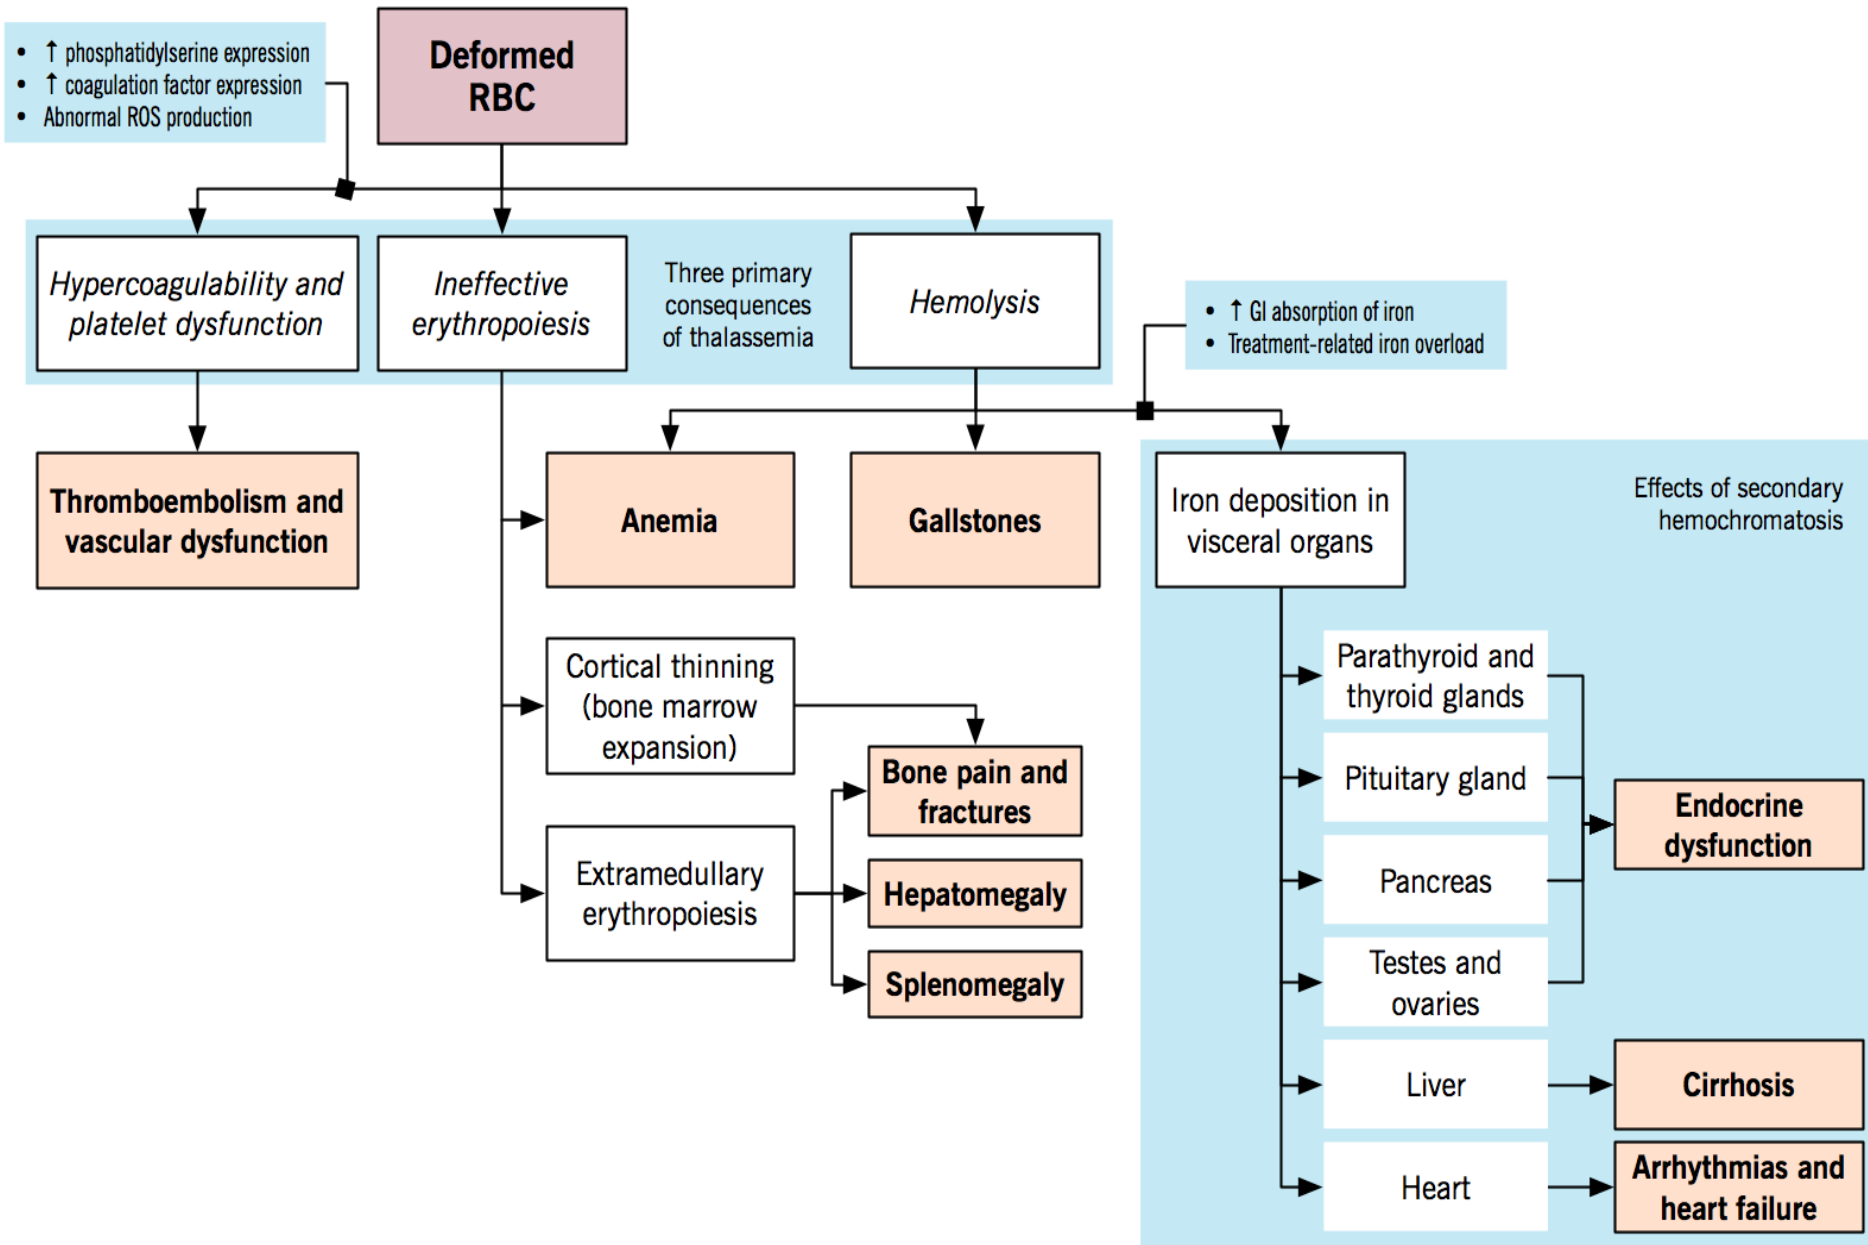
- ↑ phosphatidylserine expression
- ↑ coagulation factor expression
- Abnormal ROS production

Deformed RBC

Hypercoagulability and platelet dysfunction

Ineffective erythropoiesis

Three primary consequences of thalassemia

Hemolysis

- ↑ GI absorption of iron
- Treatment-related iron overload

Thromboembolism and vascular dysfunction

Anemia

Gallstones

Iron deposition in visceral organs

Effects of secondary hemochromatosis

Cortical thinning (bone marrow expansion)

Bone pain and fractures

Extramedullary erythropoiesis

Hepatomegaly

Splenomegaly

Parathyroid and thyroid glands

Pituitary gland

Pancreas

Testes and ovaries

Endocrine dysfunction

Liver

Cirrhosis

Heart

Arrhythmias and heart failure